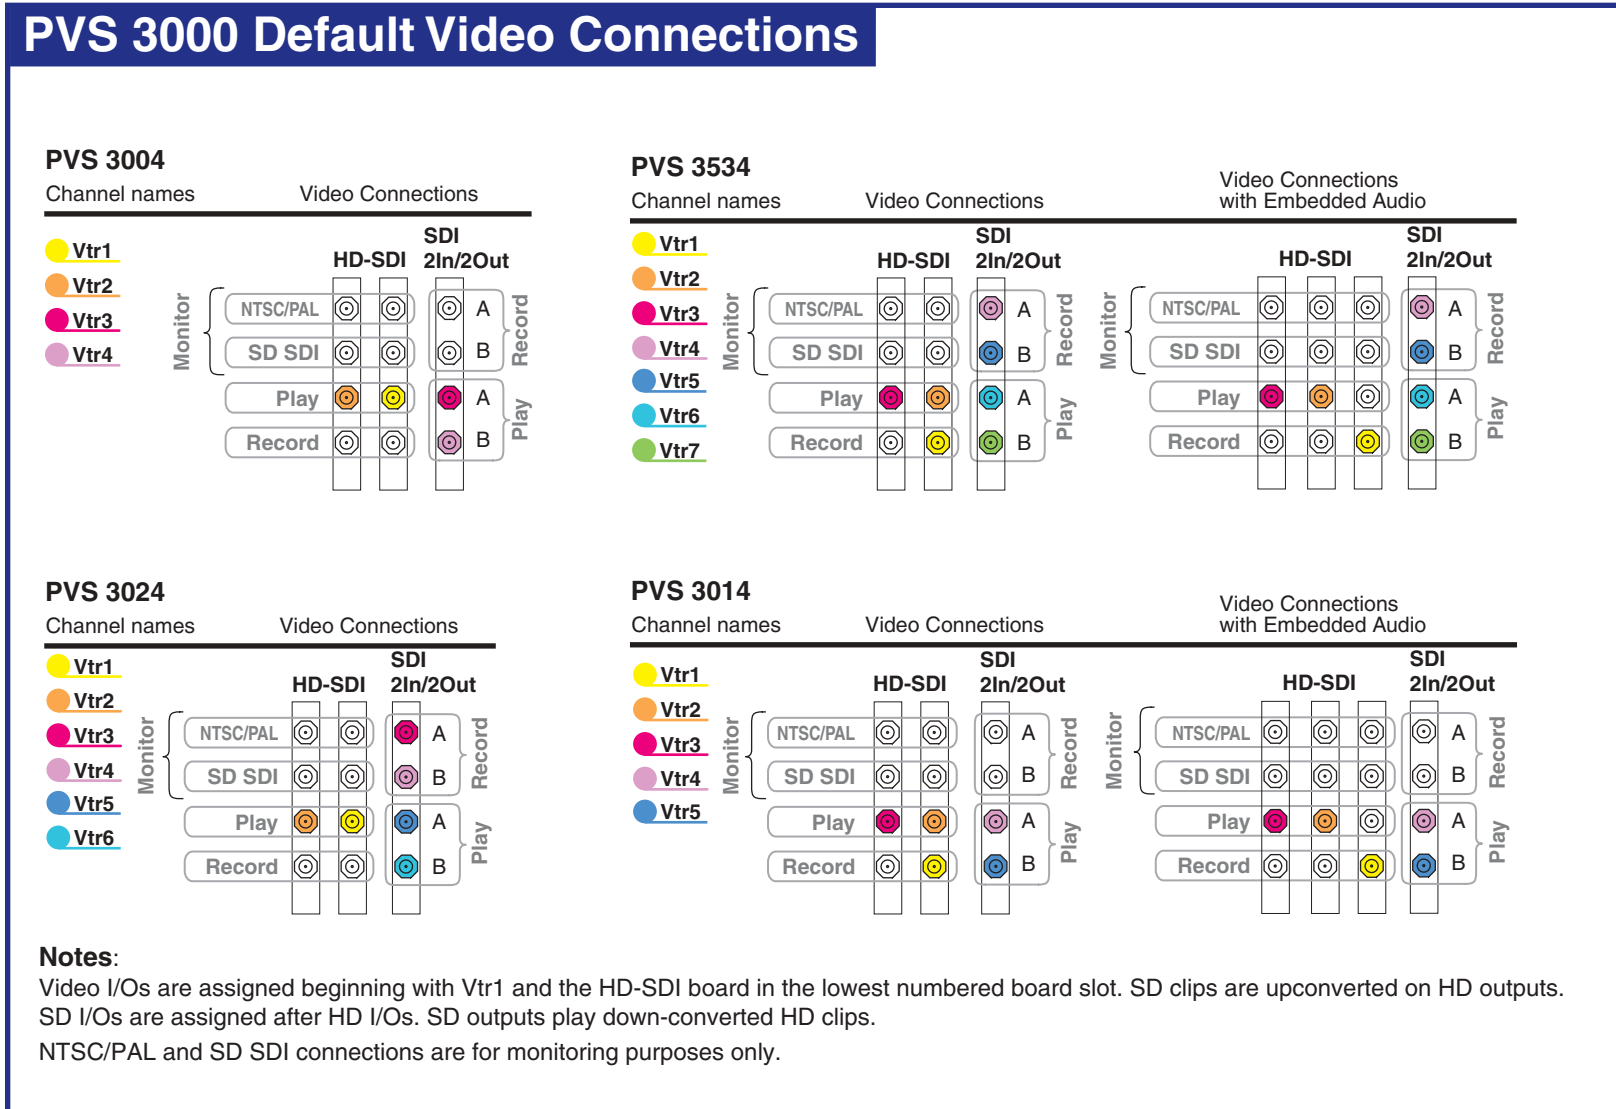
PVS 3000 Default Video Connections

PVS 3004

Channel names Video Connections

Vtr1
Vtr2
Vtr3
Vtr4

HD-SDI SDI 2In/2Out

Monitor NTSC/PAL A Record
SD SDI B
Play A Play
Record B

PVS 3534

Channel names Video Connections Video Connections with Embedded Audio

Vtr1
Vtr2
Vtr3
Vtr4
Vtr5
Vtr6
Vtr7

HD-SDI SDI 2In/2Out

Monitor NTSC/PAL A Record
SD SDI B
Play A Play
Record B

HD-SDI SDI 2In/2Out

Monitor NTSC/PAL A Record
SD SDI B
Play A Play
Record B

PVS 3024

Channel names Video Connections

Vtr1
Vtr2
Vtr3
Vtr4
Vtr5
Vtr6

HD-SDI SDI 2In/2Out

Monitor NTSC/PAL A Record
SD SDI B
Play A Play
Record B

PVS 3014

Channel names Video Connections Video Connections with Embedded Audio

Vtr1
Vtr2
Vtr3
Vtr4
Vtr5

HD-SDI SDI 2In/2Out

Monitor NTSC/PAL A Record
SD SDI B
Play A Play
Record B

HD-SDI SDI 2In/2Out

Monitor NTSC/PAL A Record
SD SDI B
Play A Play
Record B

Notes:
Video I/Os are assigned beginning with Vtr1 and the HD-SDI board in the lowest numbered board slot. SD clips are upconverted on HD outputs. SD I/Os are assigned after HD I/Os. SD outputs play down-converted HD clips.
NTSC/PAL and SD SDI connections are for monitoring purposes only.